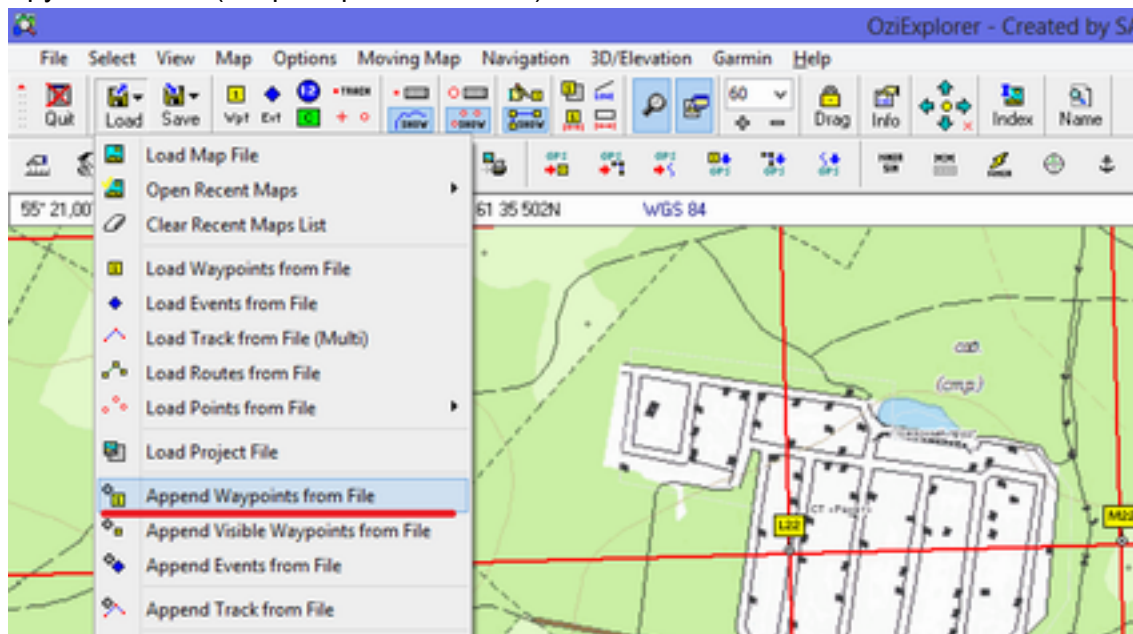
OziExplorer - Created by S

File Select View Map Options Moving Map Navigation 3D/Elevation Garmin Help

Quit Load Save Wpt Evt TRACK 60 Drag Info Index Name

Load Map File
Open Recent Maps
Clear Recent Maps List
Load Waypoints from File
Load Events from File
Load Track from File (Multi)
Load Routes from File
Load Points from File
Load Project File
Append Waypoints from File
Append Visible Waypoints from File
Append Events from File
Append Track from File

55° 21,00'
61 35 502N
WGS 84

L22
M22
(стр.)
СТ «Радуга»